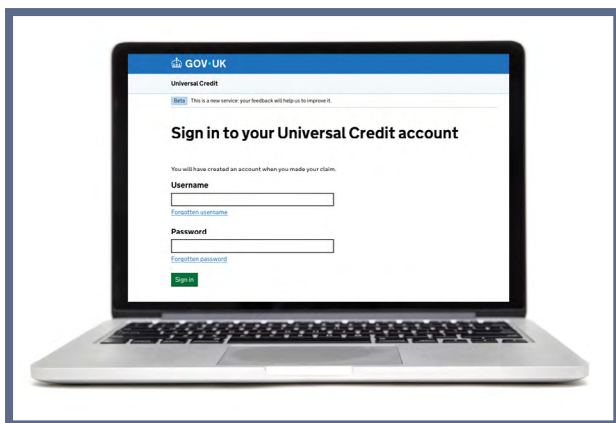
GOV.UK

Universal Credit

Beta This is a new service: your feedback will help us to improve it.

Sign in to your Universal Credit account

You will have created an account when you made your claim.

Username

Forgotten username

Password

Forgotten password

Sign in